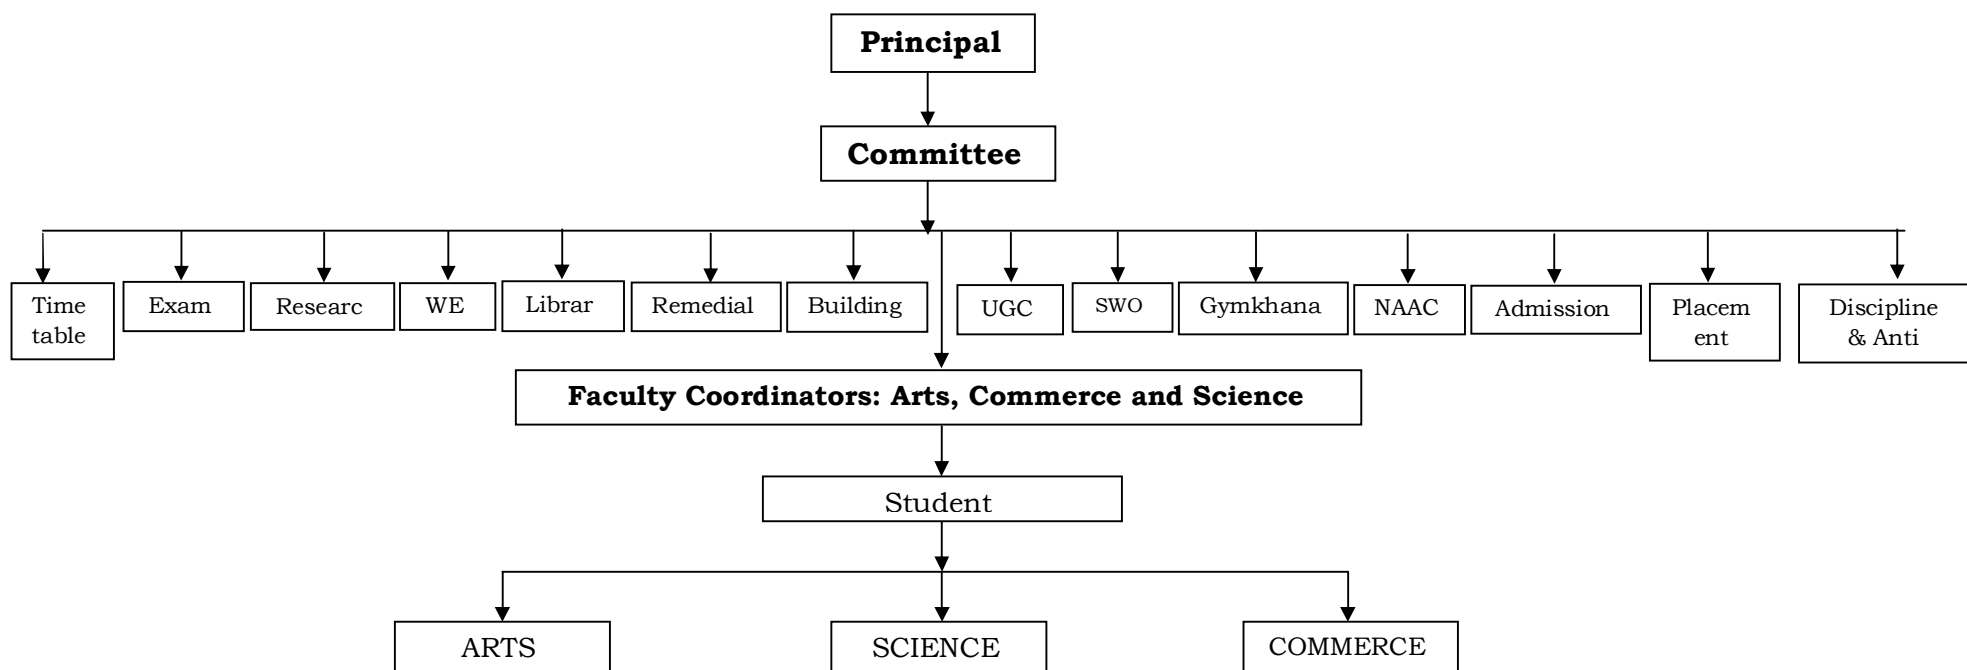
Principal

Committee

Time table

Exam

Researc

WE

Librar

Remedial

Building

UGC

SWO

Gymkhana

NAAC

Admission

Placem ent

Discipline & Anti

Faculty Coordinators: Arts, Commerce and Science

Student

ARTS

SCIENCE

COMMERCE